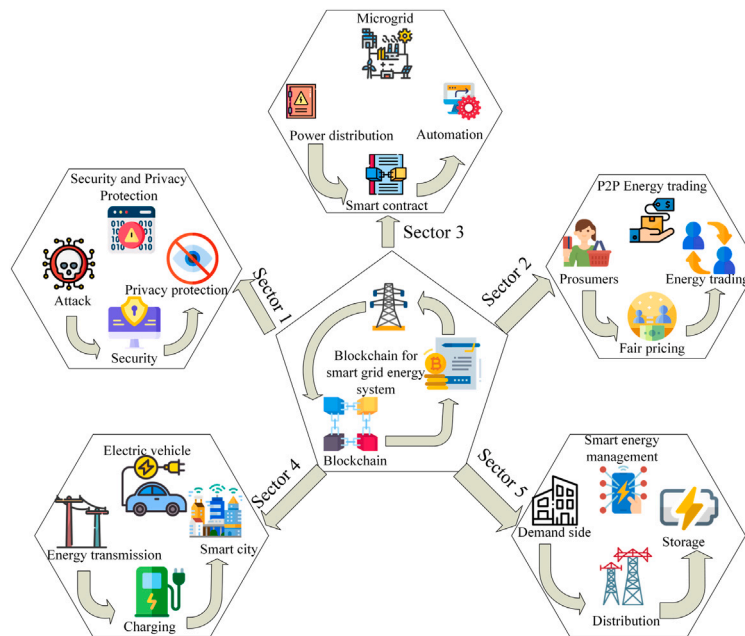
Microgrid

Power distribution

Automation

Smart contract

Sector 3

Security and Privacy Protection

Attack

Privacy protection

Security

Sector 1

P2P Energy trading

Prosumers

Energy trading

Fair pricing

Sector 2

Blockchain for smart grid energy system

Blockchain

Electric vehicle

Energy transmission

Smart city

Charging

Sector 4

Smart energy management

Demand side

Storage

Distribution

Sector 5